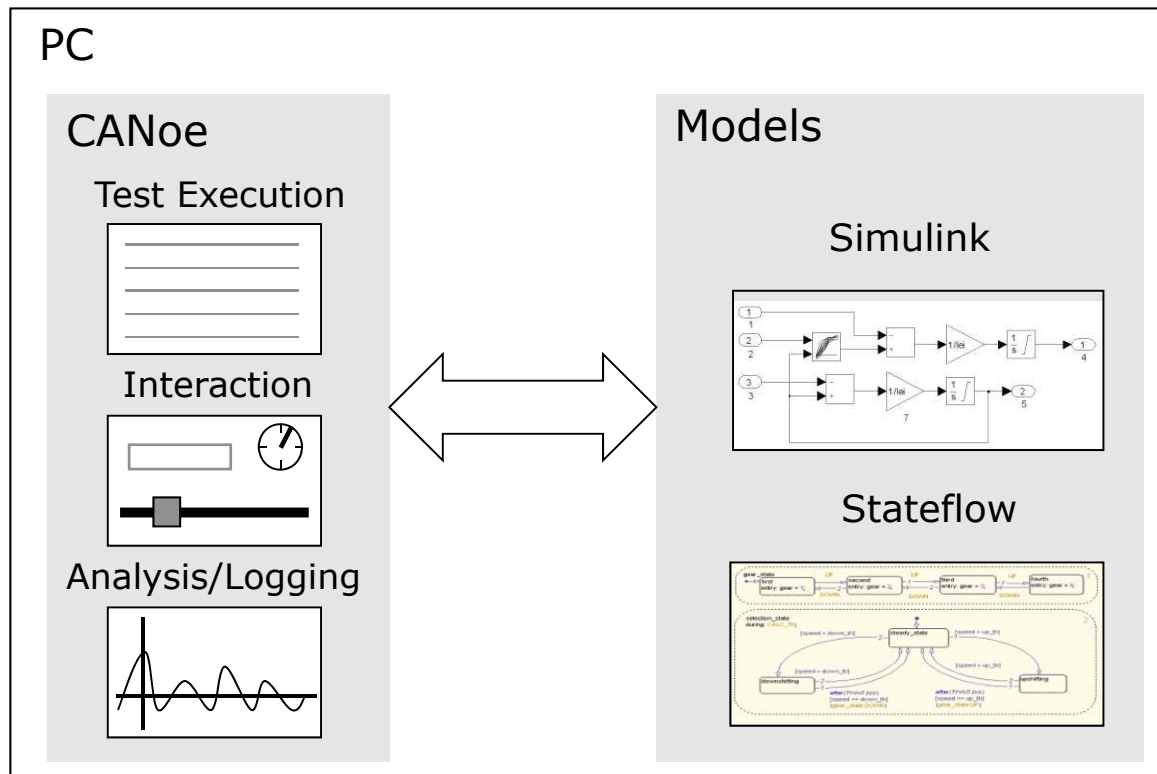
PC

CANoe

Test Execution

Interaction

Analysis/Logging

Models

Simulink

1
1
2
2
3
3
1/lei
1/lei
$\frac{1}{s}$
$\frac{1}{s}$
1
4
2
5
7

Stateflow

gear_state
first
entry: gear = 1;
UP
DOWN
second
entry: gear = 2;
UP
DOWN
third
entry: gear = 3;
UP
DOWN
fourth
entry: gear = 4;
selection_state
during: CALC_TH;
[speed > down_th]
steady_state
[speed < up_th]
[speed < down_th]
[speed > up_th]
downshifting
upshifting
after(TWAIT,tick)
[speed <= down_th]
{gear_state.DOWN}
after(TWAIT,tick)
[speed >= up_th]
{gear_state.UP}